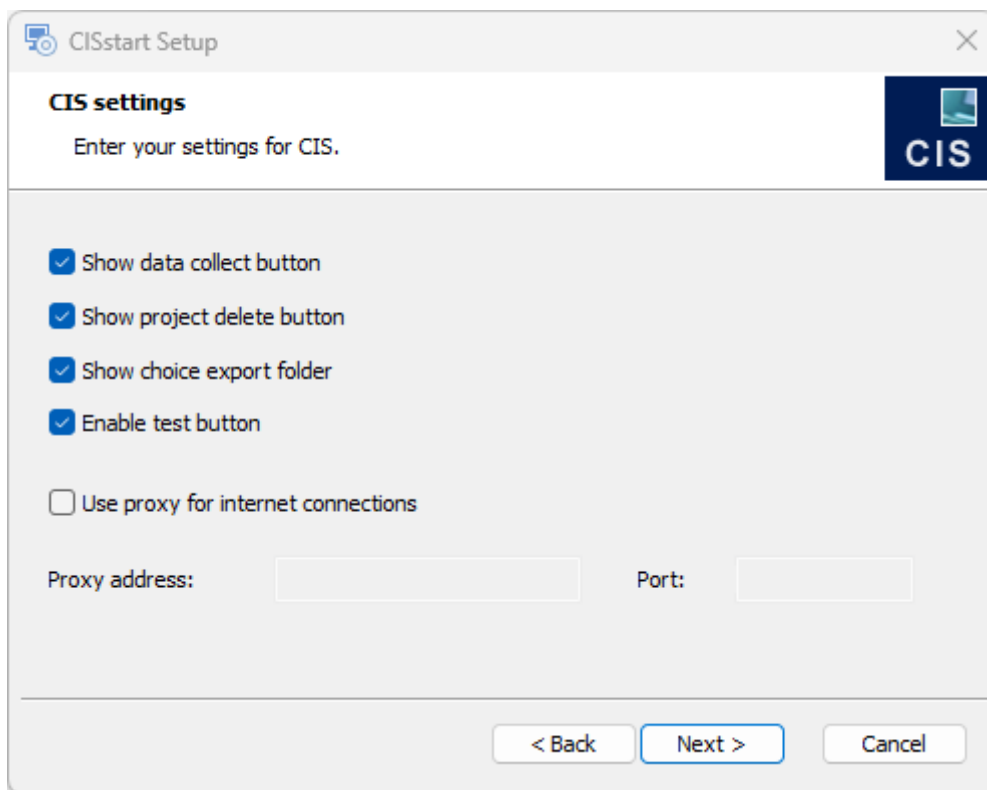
CISstart Setup

CIS settings

Enter your settings for CIS.

CIS

Show data collect button

Show project delete button

Show choice export folder

Enable test button

Use proxy for internet connections

Proxy address:

Port:

< Back

Next >

Cancel